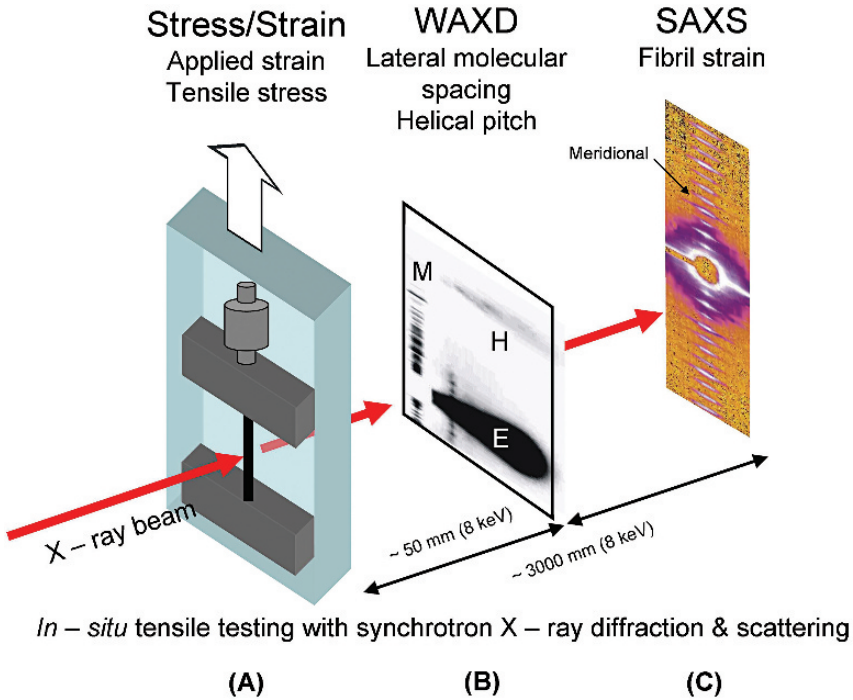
Stress/Strain
Applied strain
Tensile stress

WAXD
Lateral molecular spacing
Helical pitch

SAXS
Fibril strain

Meridional

M

H

E

X – ray beam

~ 50 mm (8 keV)

~ 3000 mm (8 keV)

*In – situ* tensile testing with synchrotron X – ray diffraction & scattering

(A)

(B)

(C)